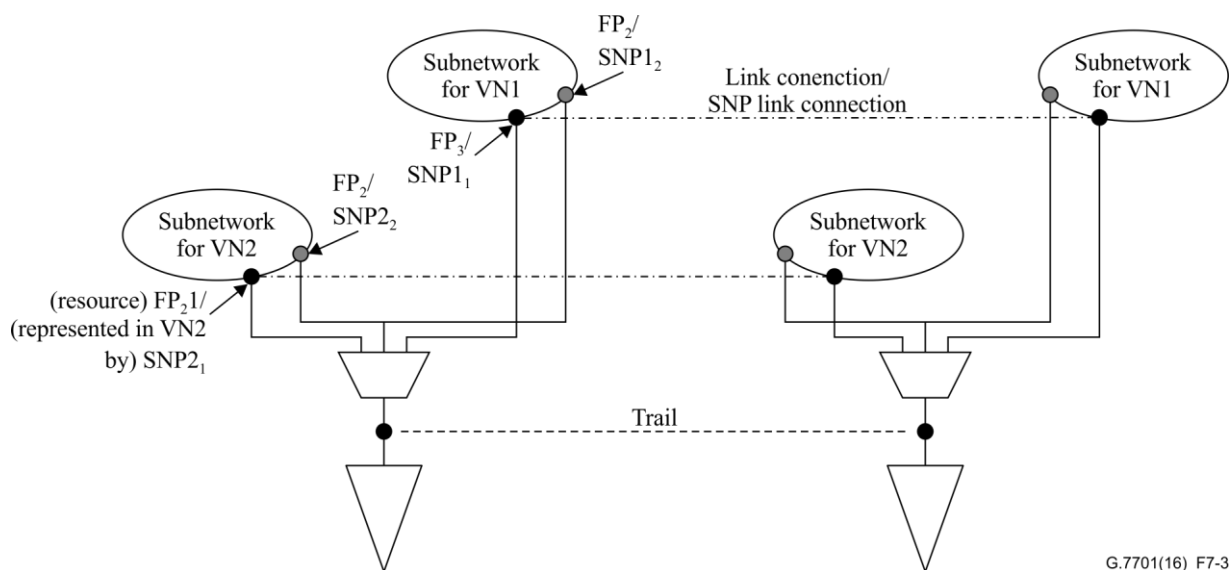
Subnetwork for VN1

$FP_2$/ $SNP1_2$

Link conenction/ SNP link connection

Subnetwork for VN1

$FP_3$/ $SNP1_1$

$FP_2$/ $SNP2_2$

Subnetwork for VN2

Subnetwork for VN2

(resource) $FP_21$/ (represented in VN2 by) $SNP2_1$

Trail

G.7701(16)_F7-3